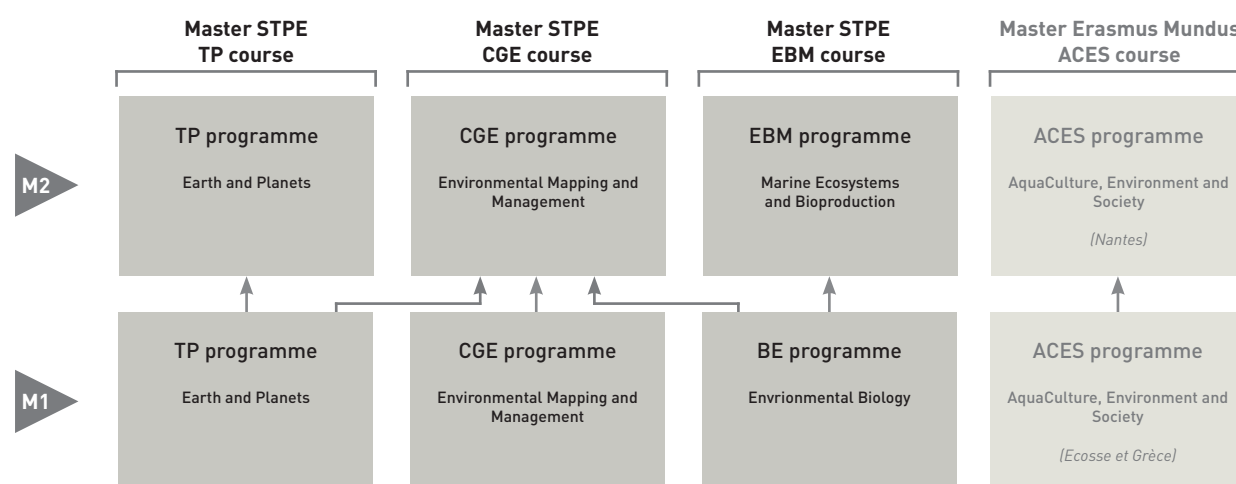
Master STPE
TP course

Master STPE
CGE course

Master STPE
EBM course

Master Erasmus Mundus
ACES course

M2

TP programme
Earth and Planets

CGE programme
Environmental Mapping and Management

EBM programme
Marine Ecosystems and Bioproduction

ACES programme
AquaCulture, Environment and Society
(Nantes)

M1

TP programme
Earth and Planets

CGE programme
Environmental Mapping and Management

BE programme
Envrionmental Biology

ACES programme
AquaCulture, Environment and Society
(Ecosse et Grèce)